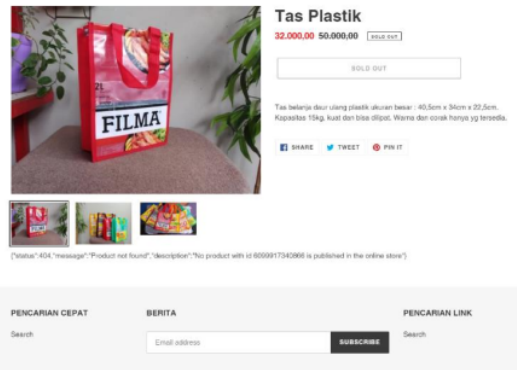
FILMA

Tas Plastik

32.000,00 50.000,00 SOLD OUT

SOLD OUT

Tas belanja daur ulang plastik ukuran besar : 40,5cm x 34cm x 22,5cm. Kapasitas 15kg, kuat dan bisa dilipat. Warna dan corak hanya yg tersedia.

SHARE TWEET PIN IT

{"status":404,"message":"Product not found","description":"No product with id 6059917340866 is published in the online store"}

PENCARIAN CEPAT

Search

BERITA

Email address

SUBSCRIBE

PENCARIAN LINK

Search